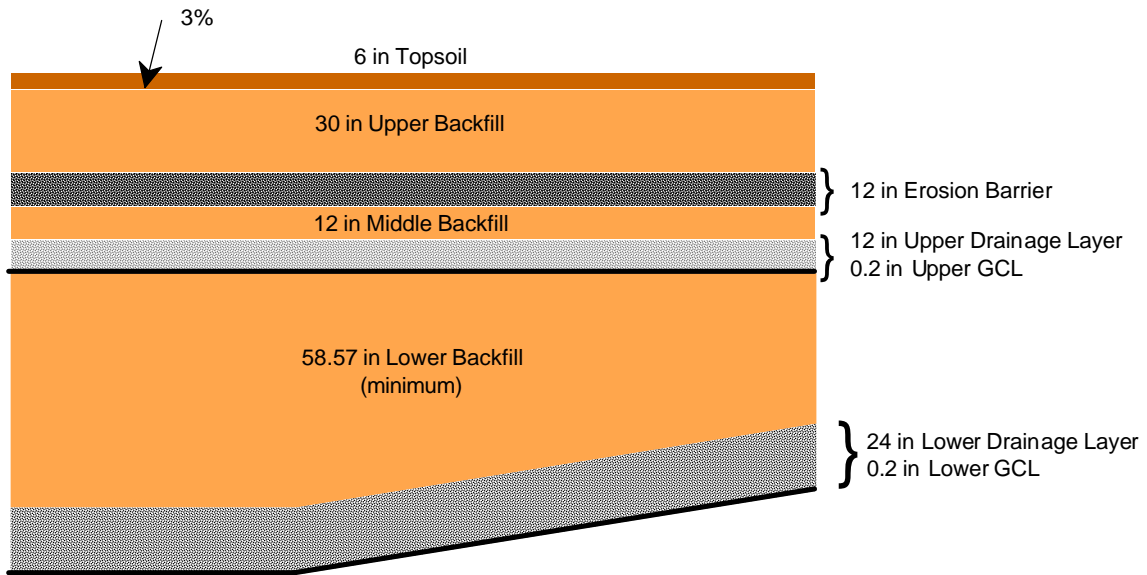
3%

6 in Topsoil

30 in Upper Backfill

12 in Erosion Barrier

12 in Middle Backfill

12 in Upper Drainage Layer
0.2 in Upper GCL

58.57 in Lower Backfill
(minimum)

24 in Lower Drainage Layer
0.2 in Lower GCL